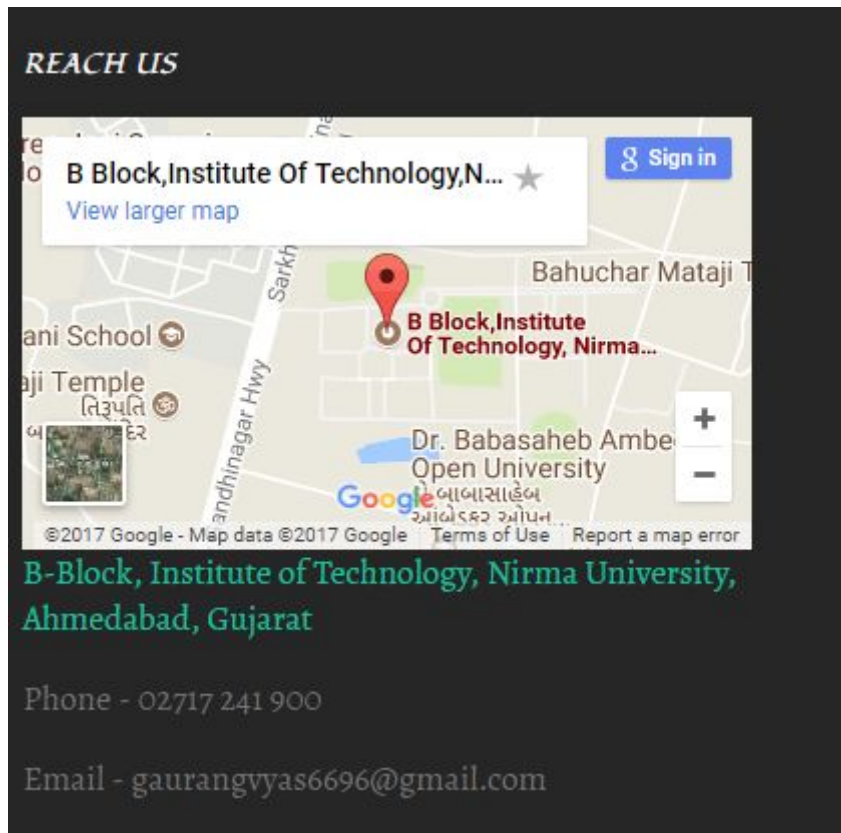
REACH US

B Block,Institute Of Technology,N...

View larger map

Sign in

Bahuchar Mataji T

ani School

aji Temple

તિરૂપતિ

B Block,Institute Of Technology, Nirma...

Sarkh

andhinagar Hwy

Dr. Babasaheb Ambe

Open University

Google

ડૉ.બાબાસાહેબ આંબેડકર ઓપન

+

−

©2017 Google - Map data ©2017 Google Terms of Use Report a map error

B-Block, Institute of Technology, Nirma University, Ahmedabad, Gujarat

Phone - 02717 241 900

Email - gaurangvyas6696@gmail.com